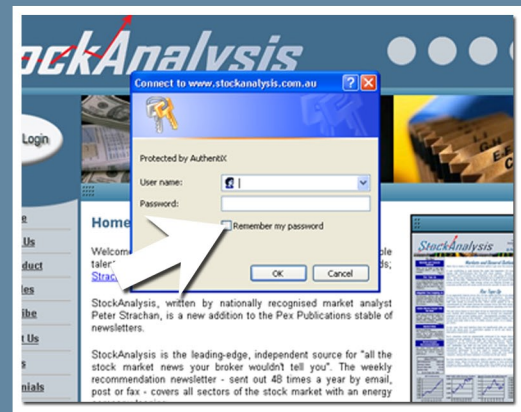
ockAnalysis

Login

Connect to www.stockanalysis.com.au

Protected by AuthentiX

User name:

Password:

Remember my password

OK

Cancel

e
Us
oduct
les
ibe
t Us
s
nials

Home

Welcom
taler
Strac

ble
ds;

StockAnalysis, written by nationally recognised market analyst Peter Strachan, is a new addition to the Pex Publications stable of newsletters.

StockAnalysis is the leading-edge, independent source for "all the stock market news your broker wouldn't tell you". The weekly recommendation newsletter - sent out 48 times a year by email, post or fax - covers all sectors of the stock market with an energy

StockAnalysis